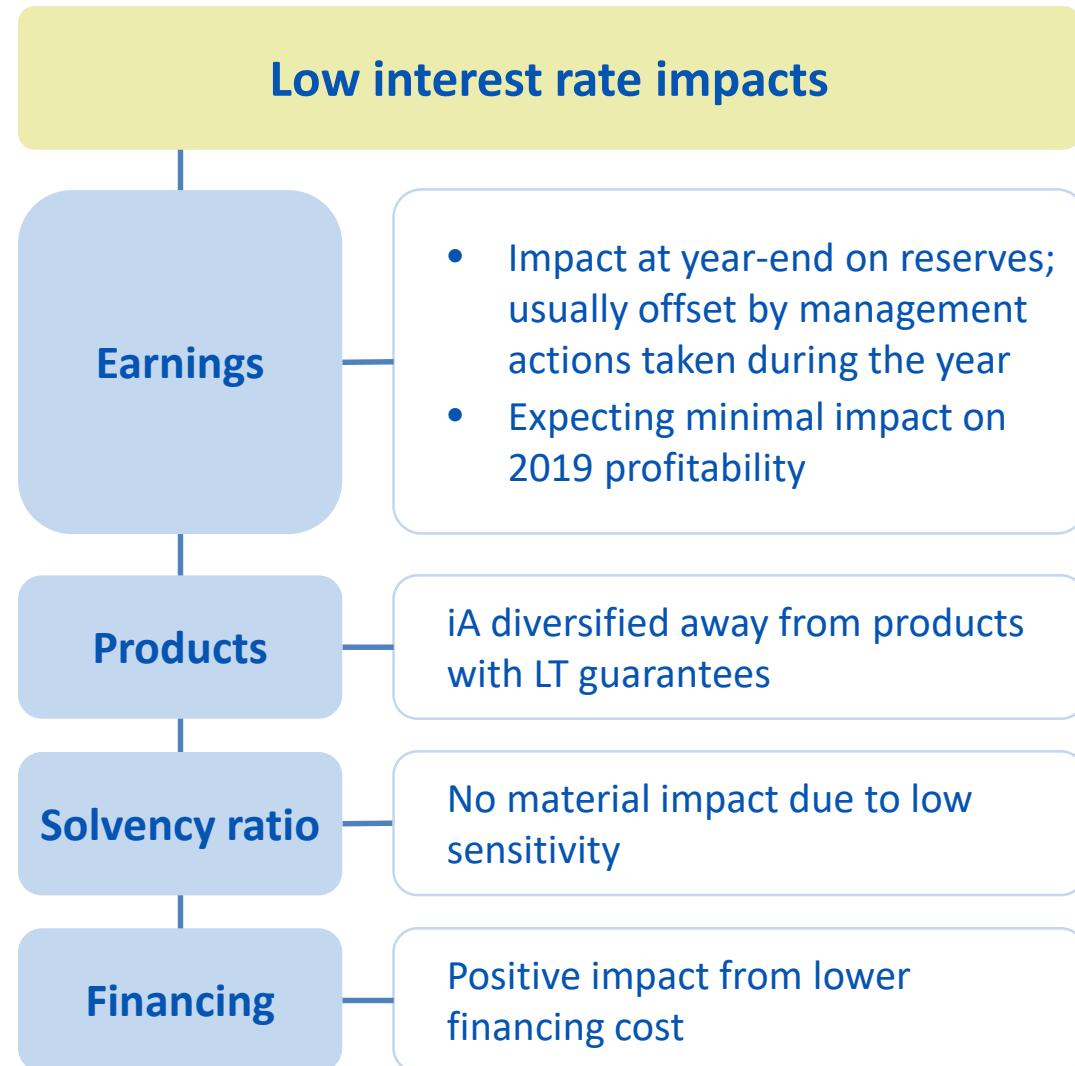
Low interest rate impacts

Earnings

- Impact at year-end on reserves; usually offset by management actions taken during the year
- Expecting minimal impact on 2019 profitability

Products

iA diversified away from products with LT guarantees

Solvency ratio

No material impact due to low sensitivity

Financing

Positive impact from lower financing cost